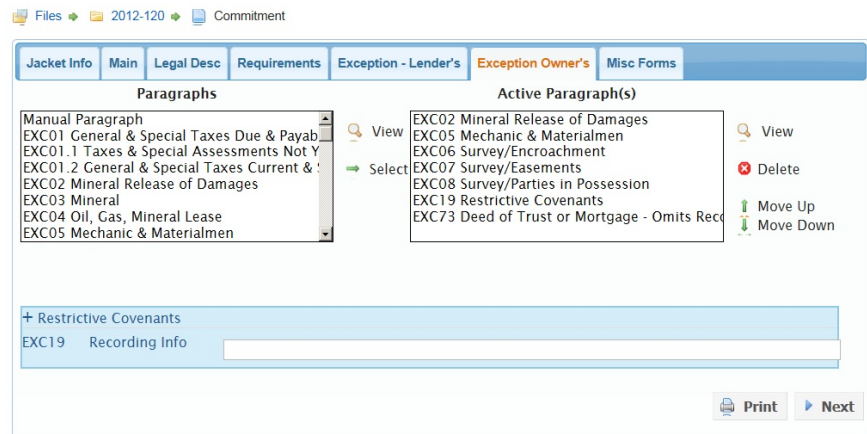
Files ➜ 2012-120 ➜ Commitment

Jacket Info | Main | Legal Desc | Requirements | Exception - Lender's | Exception Owner's | Misc Forms

Paragraphs

Manual Paragraph
EXC01 General & Special Taxes Due & Payab
EXC01.1 Taxes & Special Assessments Not Y
EXC01.2 General & Special Taxes Current & S
EXC02 Mineral Release of Damages
EXC03 Mineral
EXC04 Oil, Gas, Mineral Lease
EXC05 Mechanic & Materialmen

View

Select

Active Paragraph(s)

EXC02 Mineral Release of Damages
EXC05 Mechanic & Materialmen
EXC06 Survey/Encroachment
EXC07 Survey/Easements
EXC08 Survey/Parties in Possession
EXC19 Restrictive Covenants
EXC73 Deed of Trust or Mortgage - Omits Reco

View

Delete

Move Up

Move Down

+ Restrictive Covenants

EXC19 Recording Info

Print

Next